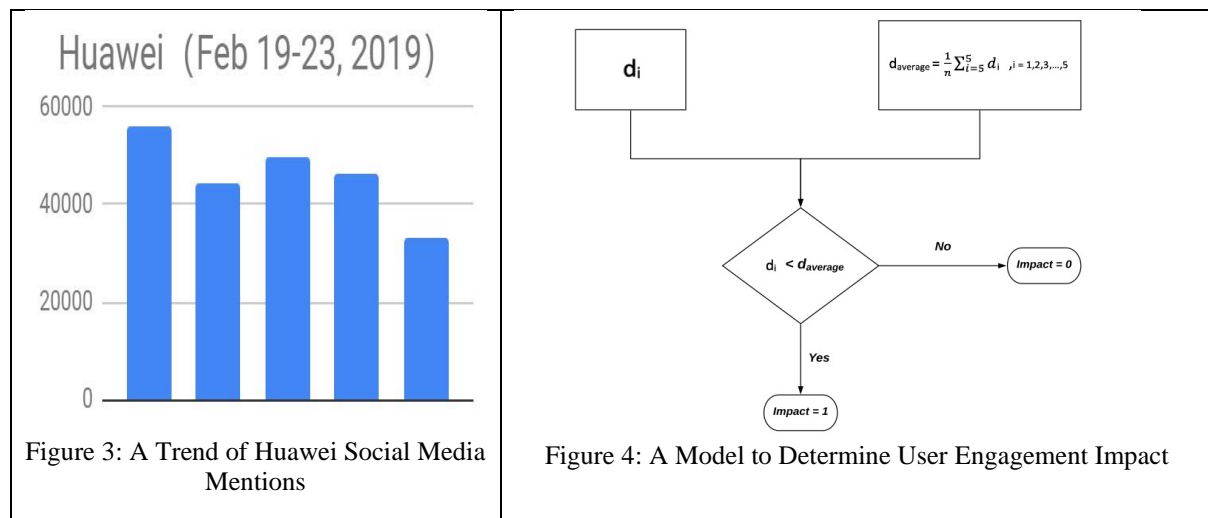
Huawei (Feb 19-23, 2019)

60000

40000

20000

0

Figure 3: A Trend of Huawei Social Media Mentions

$d_i$

$d_{average} = \frac{1}{n}\sum_{i=5}^{5} d_i$ , i = 1,2,3,...,5

$d_i < d_{average}$

No

Impact = 0

Yes

Impact = 1

Figure 4: A Model to Determine User Engagement Impact